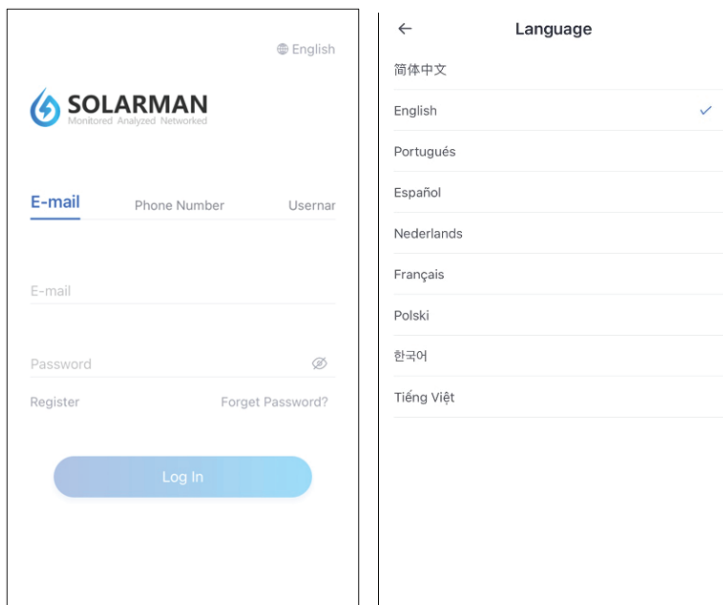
English

SOLARMAN
Monitored Analyzed Networked

E-mail
Phone Number
Usernar

E-mail

Password

Register
Forget Password?

Log In

Language

简体中文
English
Portugués
Español
Nederlands
Français
Polski
한국어
Tiếng Việt